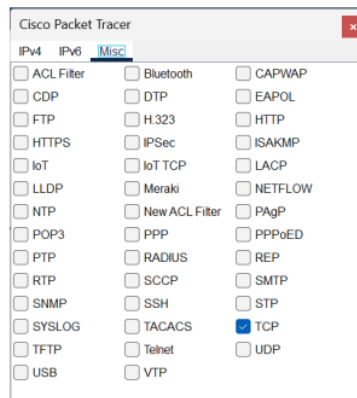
Cisco Packet Tracer

IPv4 IPv6 Misc

| | | |
|---|---|---|
| ACL Filter | Bluetooth | CAPWAP |
| CDP | DTP | EAPOL |
| FTP | H.323 | HTTP |
| HTTPS | IPSec | ISAKMP |
| IoT | IoT TCP | LACP |
| LLDP | Meraki | NETFLOW |
| NTP | New ACL Filter | PAgP |
| POP3 | PPP | PPPoED |
| PTP | RADIUS | REP |
| RTP | SCCP | SMTP |
| SNMP | SSH | STP |
| SYSLOG | TACACS | TCP |
| TFTP | Telnet | UDP |
| USB | VTP | |